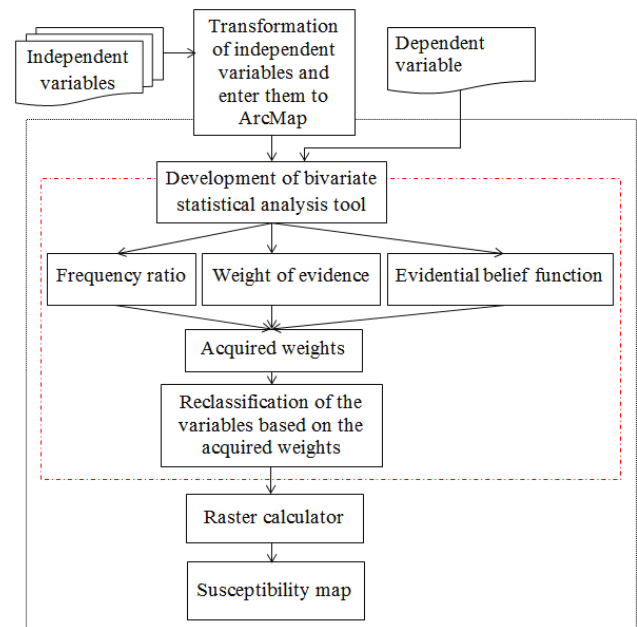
Independent variables

Transformation of independent variables and enter them to ArcMap

Dependent variable

Development of bivariate statistical analysis tool

Frequency ratio

Weight of evidence

Evidential belief function

Acquired weights

Reclassification of the variables based on the acquired weights

Raster calculator

Susceptibility map